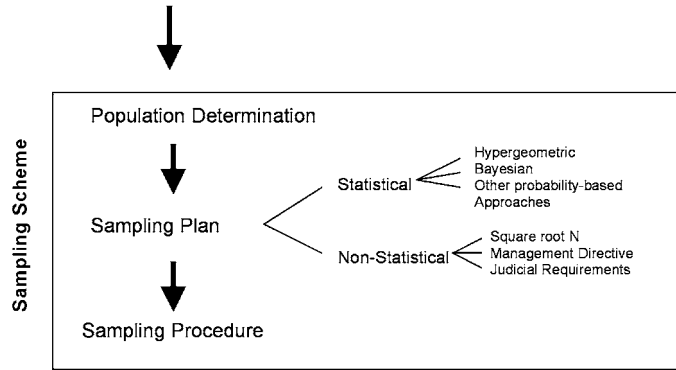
Sampling Scheme

Population Determination

Sampling Plan

Statistical

Hypergeometric
Bayesian
Other probability-based Approaches

Non-Statistical

Square root N
Management Directive
Judicial Requirements

Sampling Procedure